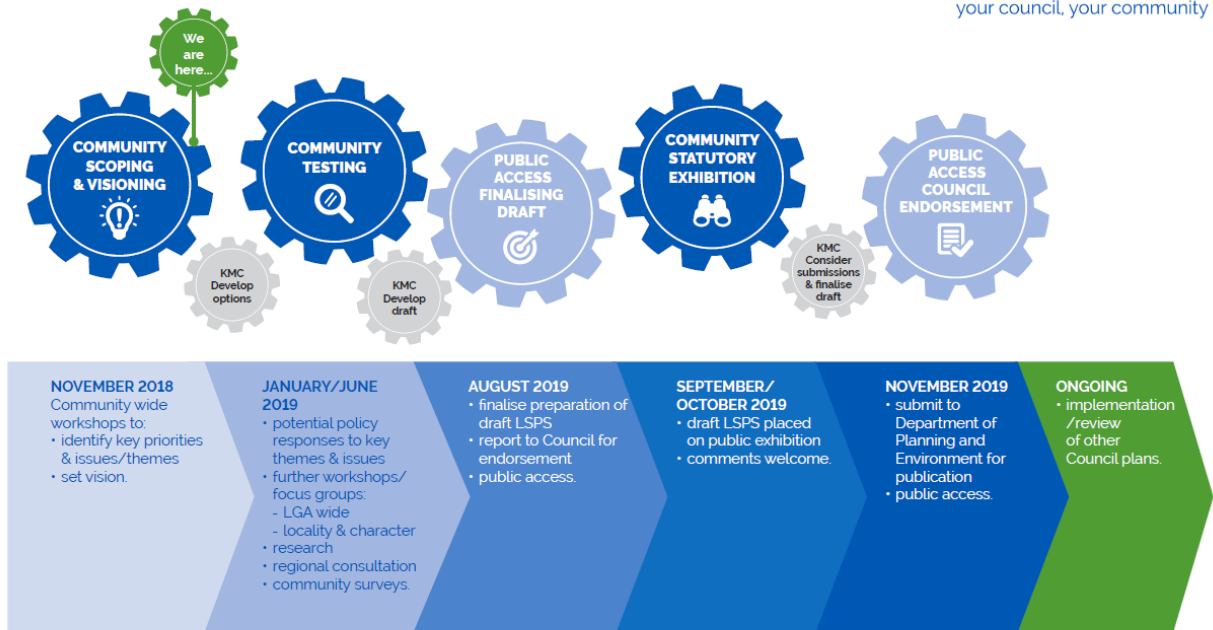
your council, your community

We are here...

COMMUNITY SCOPING & VISIONING

KMC Develop options

COMMUNITY TESTING

KMC Develop draft

PUBLIC ACCESS FINALISING DRAFT

COMMUNITY STATUTORY EXHIBITION

KMC Consider submissions & finalise draft

PUBLIC ACCESS COUNCIL ENDORSEMENT

NOVEMBER 2018
Community wide workshops to:
• identify key priorities & issues/themes
• set vision.

JANUARY/JUNE 2019
• potential policy responses to key themes & issues
• further workshops/ focus groups:
- LGA wide
- locality & character
• research
• regional consultation
• community surveys.

AUGUST 2019
• finalise preparation of draft LSPS
• report to Council for endorsement
• public access.

SEPTEMBER/ OCTOBER 2019
• draft LSPS placed on public exhibition
• comments welcome.

NOVEMBER 2019
• submit to Department of Planning and Environment for publication
• public access.

ONGOING
• implementation /review of other Council plans.